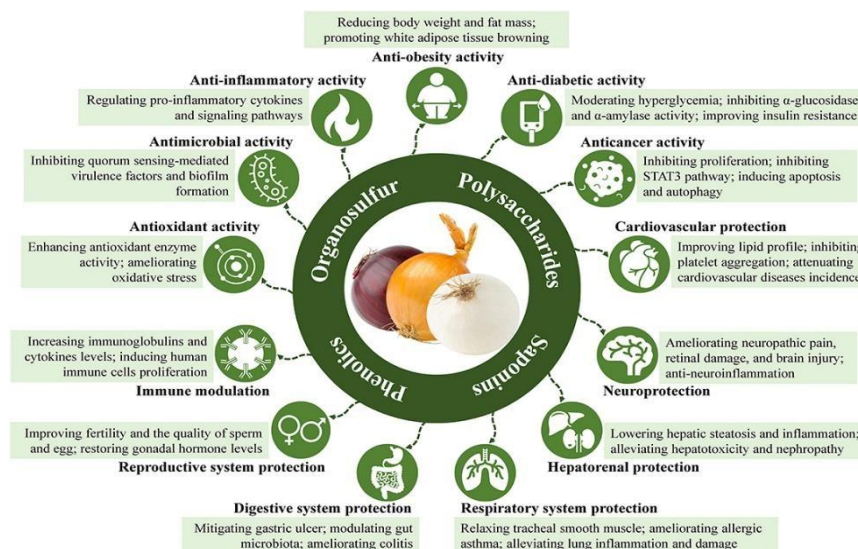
Reducing body weight and fat mass; promoting white adipose tissue browning
Anti-obesity activity

Anti-inflammatory activity
Regulating pro-inflammatory cytokines and signaling pathways

Anti-diabetic activity
Moderating hyperglycemia; inhibiting α-glucosidase and α-amylase activity; improving insulin resistance

Antimicrobial activity
Inhibiting quorum sensing-mediated virulence factors and biofilm formation

Anticancer activity
Inhibiting proliferation; inhibiting STAT3 pathway; inducing apoptosis and autophagy

Organosulfur
Polysaccharides
Phenolics
Saponins

Antioxidant activity
Enhancing antioxidant enzyme activity; ameliorating oxidative stress

Cardiovascular protection
Improving lipid profile; inhibiting platelet aggregation; attenuating cardiovascular diseases incidence

Increasing immunoglobulins and cytokines levels; inducing human immune cells proliferation
Immune modulation

Ameliorating neuropathic pain, retinal damage, and brain injury; anti-neuroinflammation
Neuroprotection

Improving fertility and the quality of sperm and egg; restoring gonadal hormone levels
Reproductive system protection

Lowering hepatic steatosis and inflammation; alleviating hepatotoxicity and nephropathy
Hepatorenal protection

Digestive system protection
Mitigating gastric ulcer; modulating gut microbiota; ameliorating colitis

Respiratory system protection
Relaxing tracheal smooth muscle; ameliorating allergic asthma; alleviating lung inflammation and damage